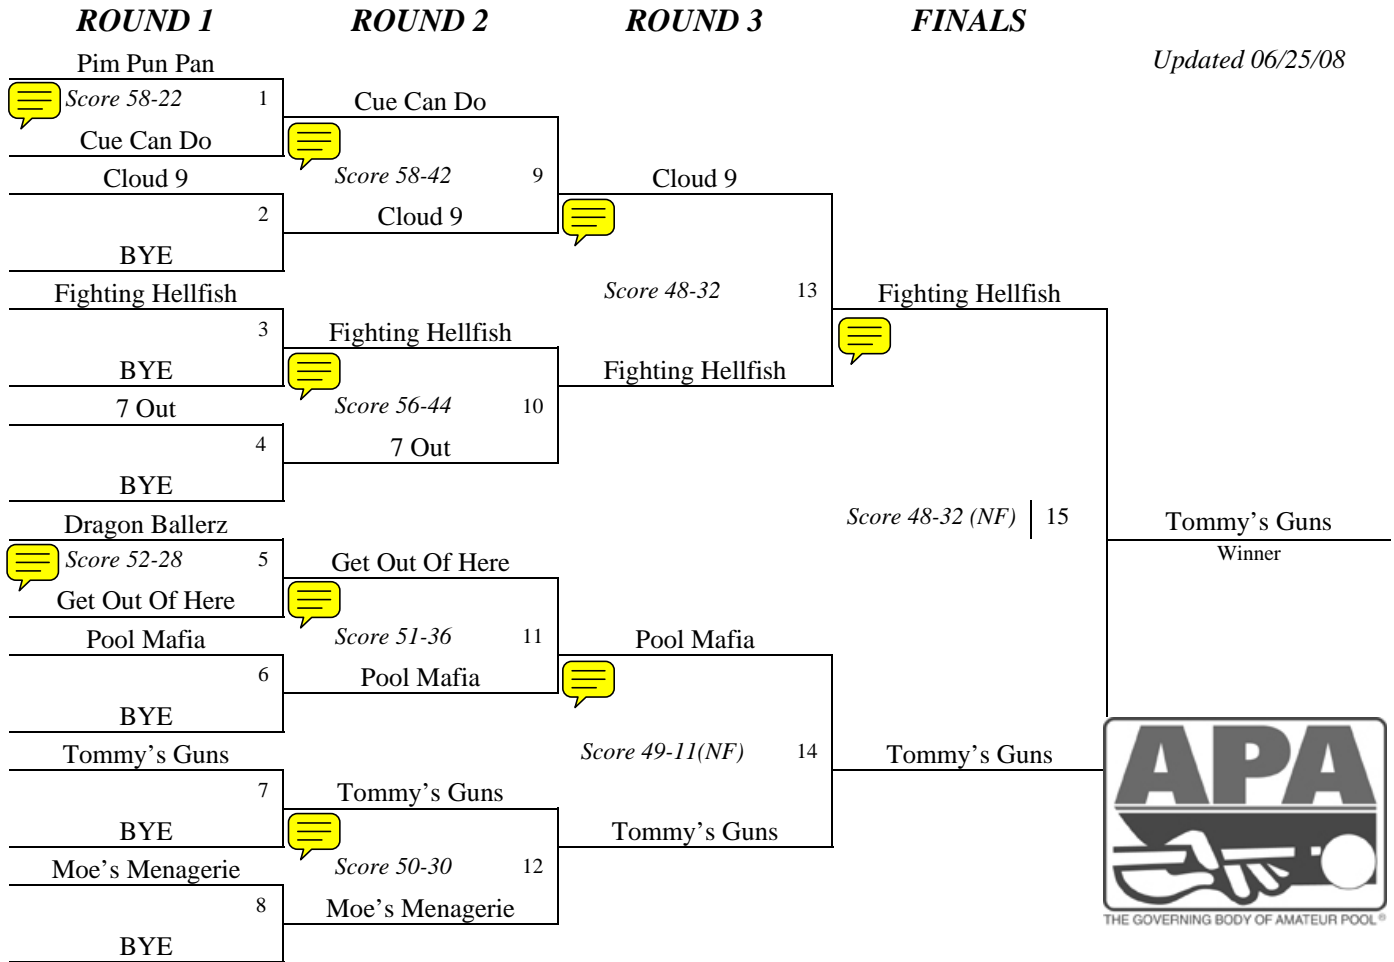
ROUND 1

ROUND 2

ROUND 3

FINALS

Updated 06/25/08

Pim Pun Pan
Score 58-22 1
Cue Can Do

Cloud 9
2
BYE

Fighting Hellfish
3
BYE

7 Out
4
BYE

Dragon Ballerz
Score 52-28 5
Get Out Of Here

Pool Mafia
6
BYE

Tommy's Guns
7
BYE

Moe's Menagerie
8
BYE

Cue Can Do
Score 58-42 9
Cloud 9

Fighting Hellfish
Score 56-44 10
7 Out

Get Out Of Here
Score 51-36 11
Pool Mafia

Tommy's Guns
Score 50-30 12
Moe's Menagerie

Cloud 9
Score 48-32 13
Fighting Hellfish

Pool Mafia
Score 49-11(NF) 14
Tommy's Guns

Fighting Hellfish
Score 48-32 (NF) 15
Tommy's Guns

Tommy's Guns
Winner

APA
THE GOVERNING BODY OF AMATEUR POOL®